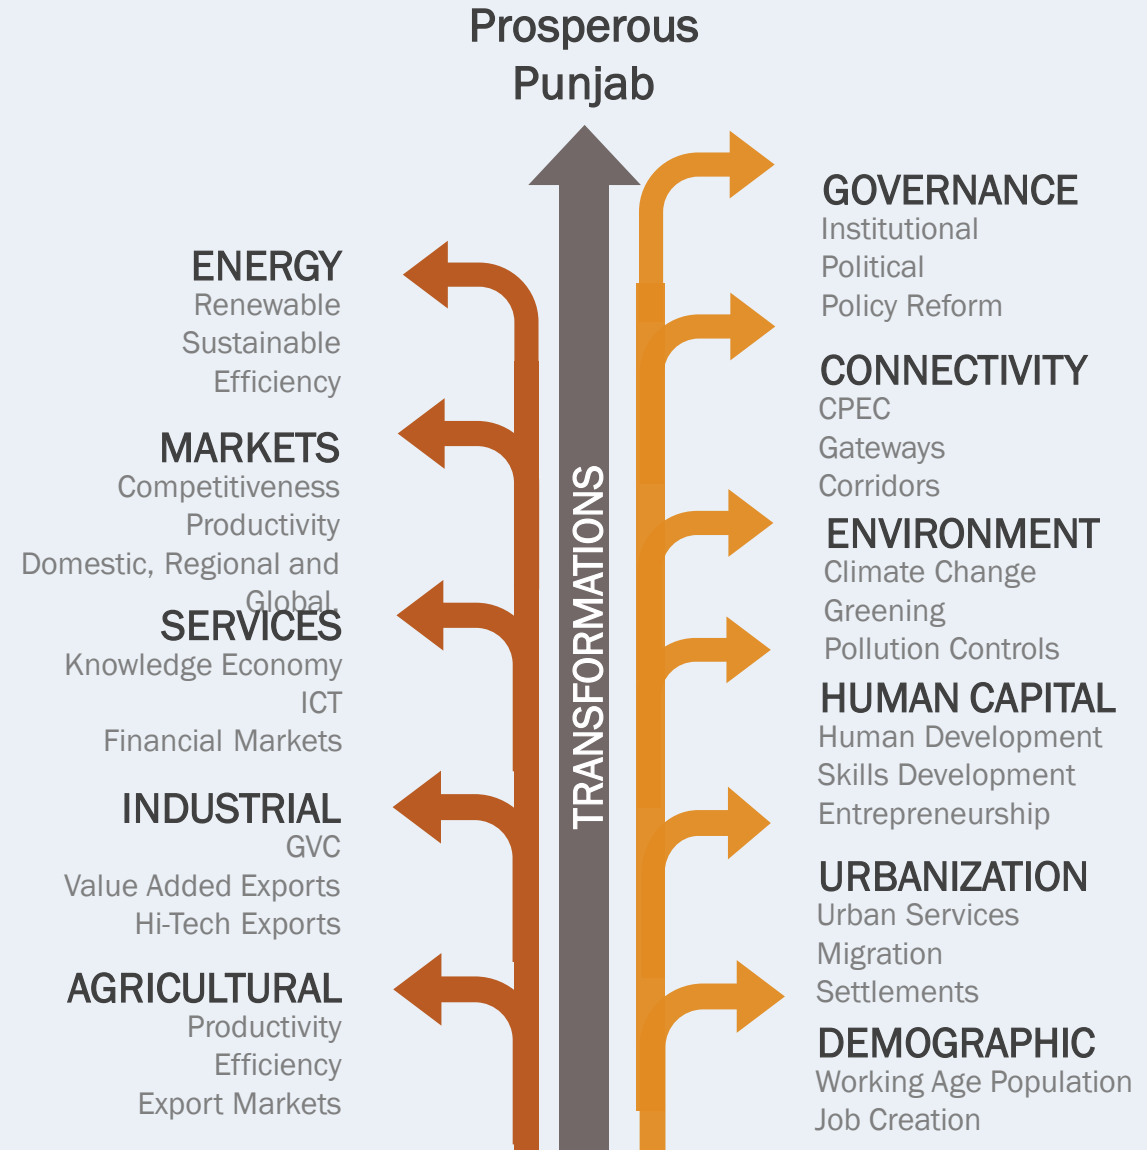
Prosperous
Punjab

TRANSFORMATIONS

ENERGY
Renewable
Sustainable
Efficiency

MARKETS
Competitiveness
Productivity
Domestic, Regional and Global

SERVICES
Knowledge Economy
ICT
Financial Markets

INDUSTRIAL
GVC
Value Added Exports
Hi-Tech Exports

AGRICULTURAL
Productivity
Efficiency
Export Markets

GOVERNANCE
Institutional
Political
Policy Reform

CONNECTIVITY
CPEC
Gateways
Corridors

ENVIRONMENT
Climate Change
Greening
Pollution Controls

HUMAN CAPITAL
Human Development
Skills Development
Entrepreneurship

URBANIZATION
Urban Services
Migration
Settlements

DEMOGRAPHIC
Working Age Population
Job Creation